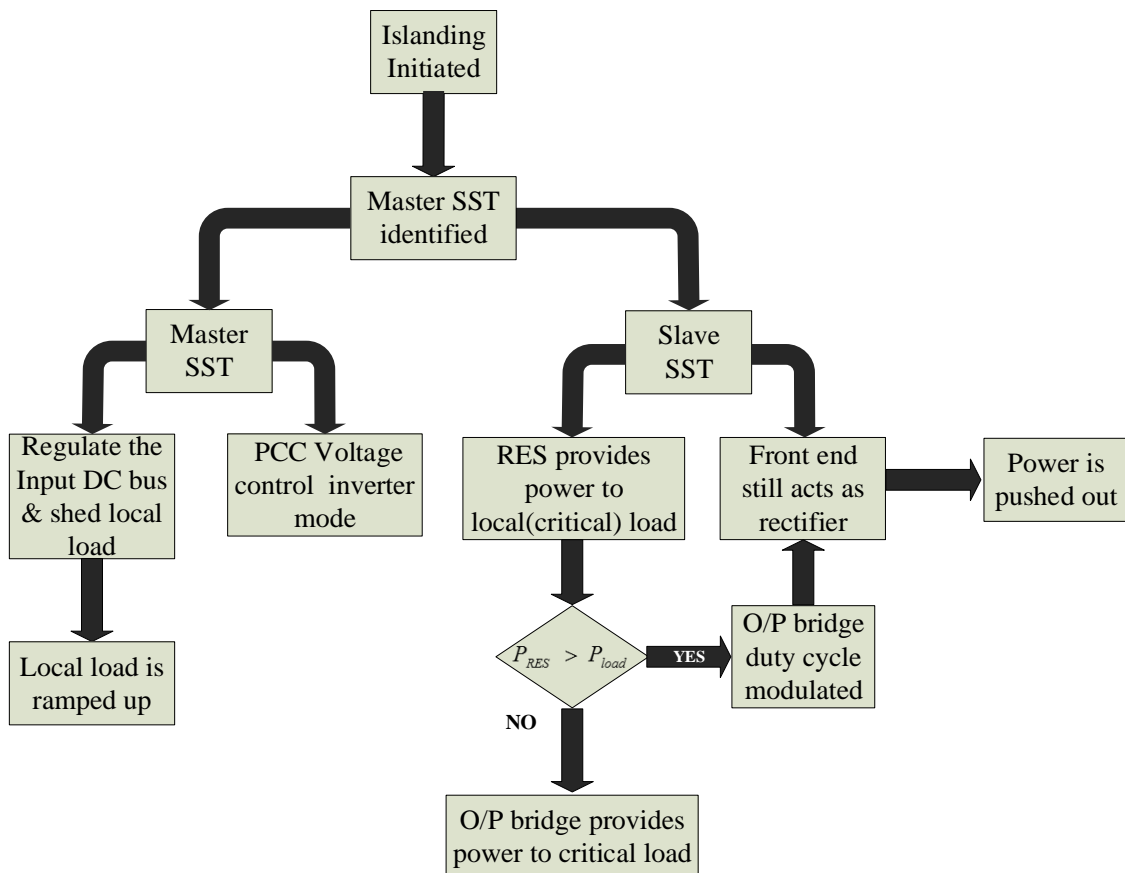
Islanding Initiated

Master SST identified

Master SST

Slave SST

Regulate the Input DC bus & shed local load

PCC Voltage control inverter mode

RES provides power to local(critical) load

Front end still acts as rectifier

Power is pushed out

Local load is ramped up

$P_{RES} > P_{load}$

YES

O/P bridge duty cycle modulated

NO

O/P bridge provides power to critical load